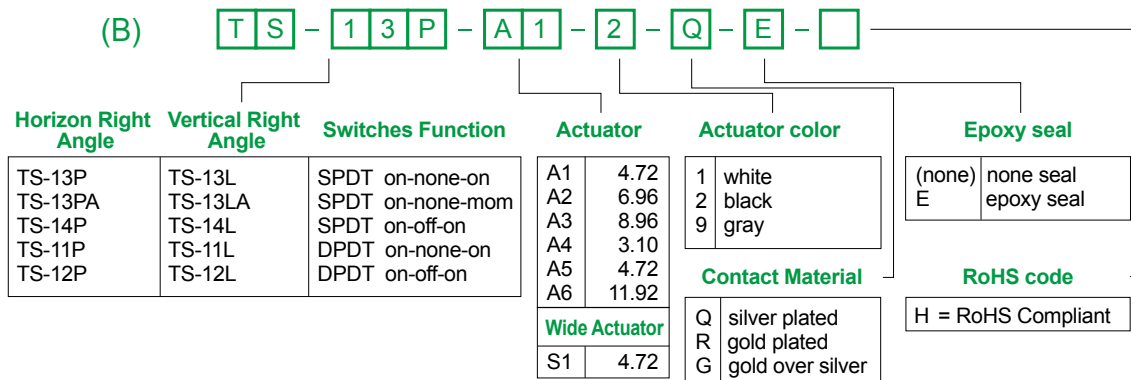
(B) T S – 1 3 P – A 1 – 2 – Q – E –

| Horizon Right Angle | Vertical Right Angle | Switches Function |
|---|---|---|
| TS-13P | TS-13L | SPDT on-none-on |
| TS-13PA | TS-13LA | SPDT on-none-mom |
| TS-14P | TS-14L | SPDT on-off-on |
| TS-11P | TS-11L | DPDT on-none-on |
| TS-12P | TS-12L | DPDT on-off-on |

Actuator

| | |
|---|---|
| A1 | 4.72 |
| A2 | 6.96 |
| A3 | 8.96 |
| A4 | 3.10 |
| A5 | 4.72 |
| A6 | 11.92 |

Wide Actuator

| | |
|---|---|
| S1 | 4.72 |

Actuator color

| | |
|---|---|
| 1 | white |
| 2 | black |
| 9 | gray |

Contact Material

| | |
|---|---|
| Q | silver plated |
| R | gold plated |
| G | gold over silver |

Epoxy seal

| | |
|---|---|
| (none) | none seal |
| E | epoxy seal |

RoHS code

H = RoHS Compliant